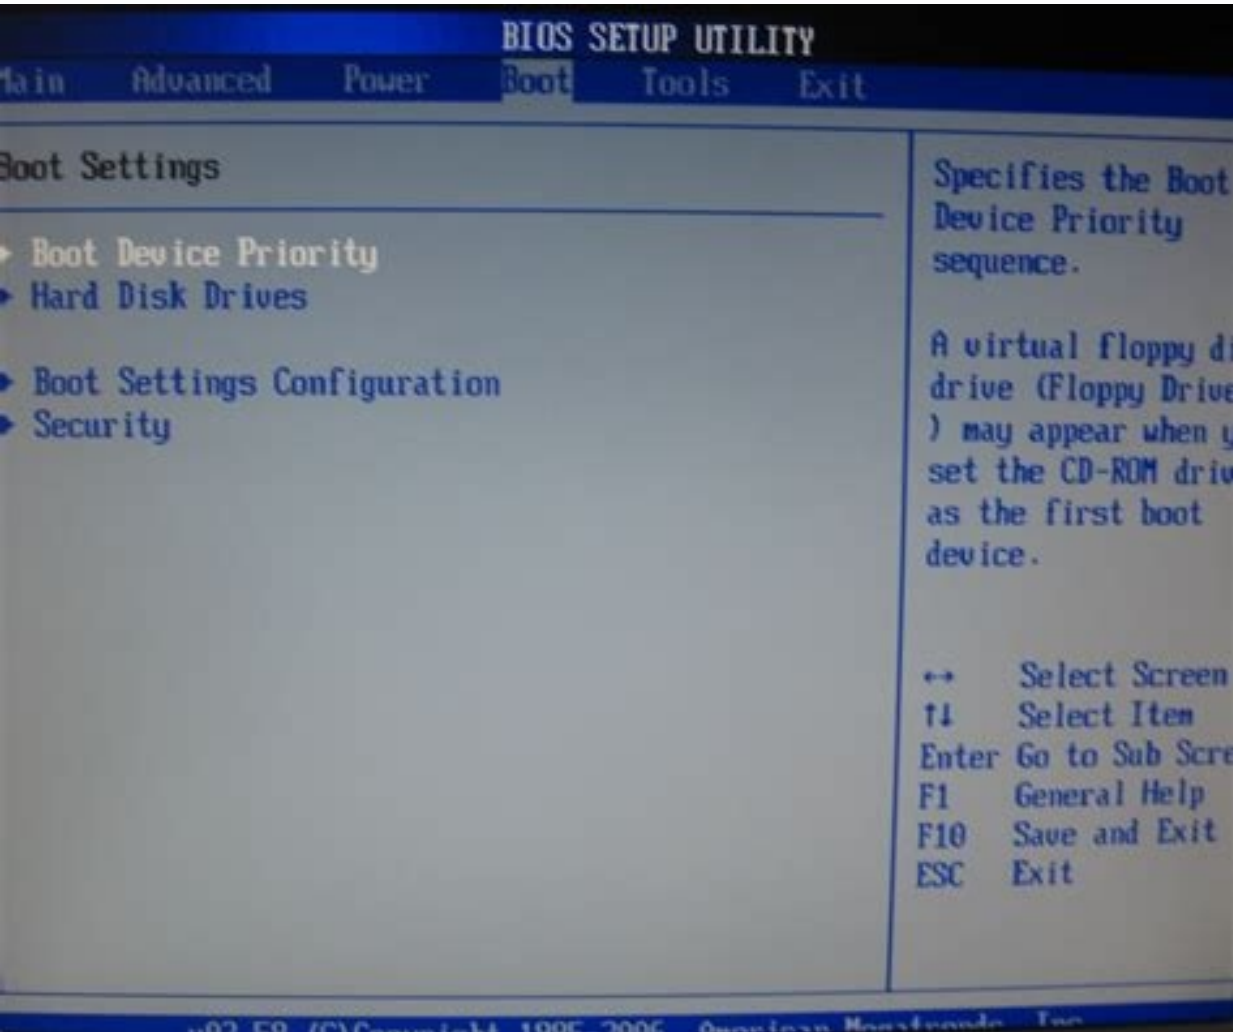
BIOS SETUP UTILITY

ain Advanced Power Boot Tools Exit

Boot Settings

▸ Boot Device Priority
▸ Hard Disk Drives

▸ Boot Settings Configuration
▸ Security

Specifies the Boot Device Priority sequence.

A virtual floppy di drive (Floppy Drive ) may appear when y set the CD-ROM driv as the first boot device.

↔ Select Screen
↑↓ Select Item
Enter Go to Sub Scre
F1 General Help
F10 Save and Exit
ESC Exit

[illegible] (C)Copyright 1985-2006, American Megatrends, Inc.